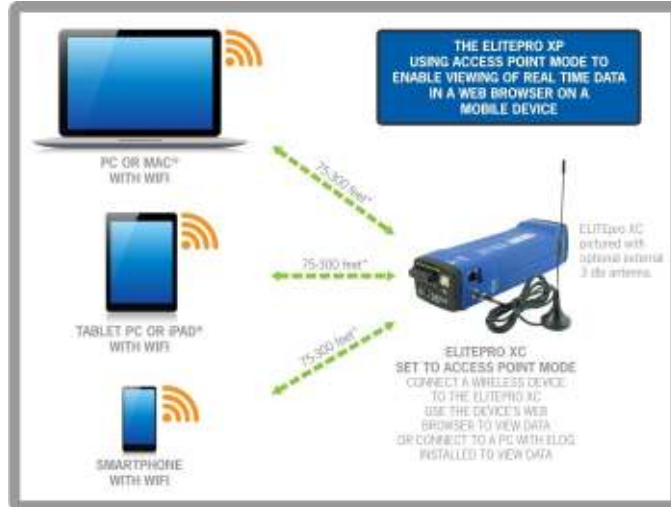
THE ELITEPRO XP USING ACCESS POINT MODE TO ENABLE VIEWING OF REAL TIME DATA IN A WEB BROWSER ON A MOBILE DEVICE

PC OR MAC® WITH WIFI

75-300 feet*

TABLET PC OR iPAD® WITH WIFI

75-300 feet*

SMARTPHONE WITH WIFI

75-300 feet*

ELITEpro XC pictured with optional external 3 dbi antenna.

ELITEPRO XC SET TO ACCESS POINT MODE
CONNECT A WIRELESS DEVICE TO THE ELITEPRO XC
USE THE DEVICE'S WEB BROWSER TO VIEW DATA
OR CONNECT TO A PC WITH ELOG INSTALLED TO VIEW DATA